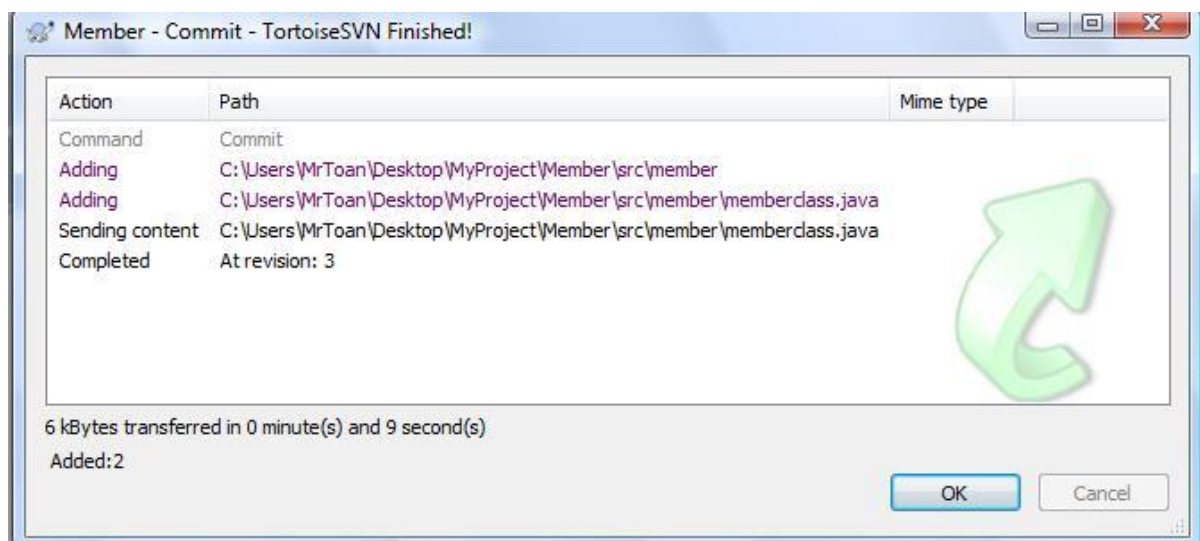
Member - Commit - TortoiseSVN Finished!

| Action | Path | Mime type |
|---|---|---|
| Command | Commit | |
| Adding | C:\Users\MrToan\Desktop\MyProject\Member\src\member | |
| Adding | C:\Users\MrToan\Desktop\MyProject\Member\src\member\memberclass.java | |
| Sending content | C:\Users\MrToan\Desktop\MyProject\Member\src\member\memberclass.java | |
| Completed | At revision: 3 | |

6 kBytes transferred in 0 minute(s) and 9 second(s)

Added:2

OK

Cancel